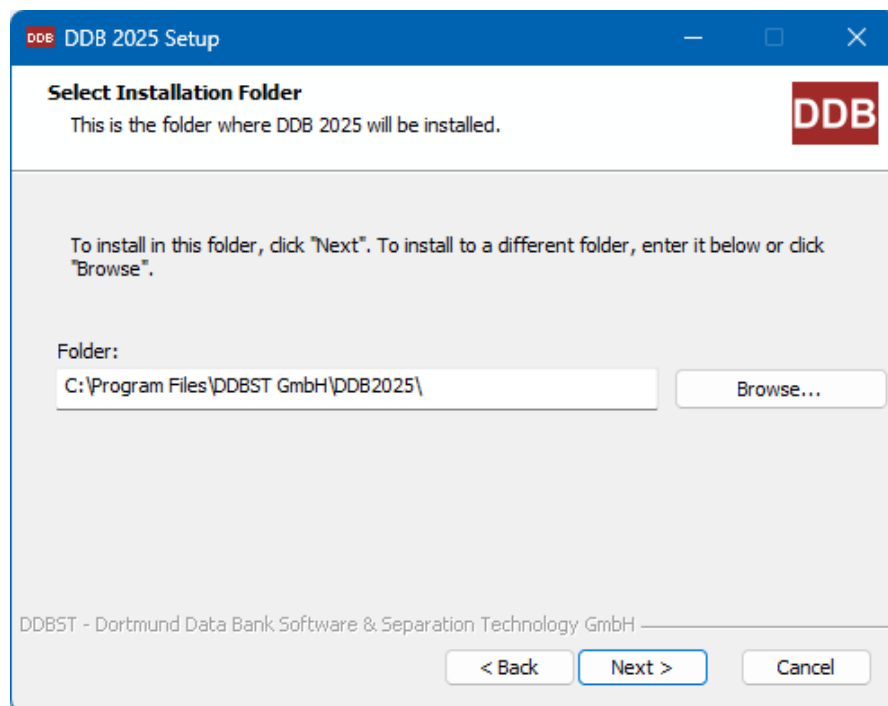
DDB DDB 2025 Setup

Select Installation Folder
This is the folder where DDB 2025 will be installed.

DDB

To install in this folder, click "Next". To install to a different folder, enter it below or click "Browse".

Folder:
C:\Program Files\DDBST GmbH\DDB2025\

Browse...

DDBST - Dortmund Data Bank Software & Separation Technology GmbH

< Back
Next >
Cancel